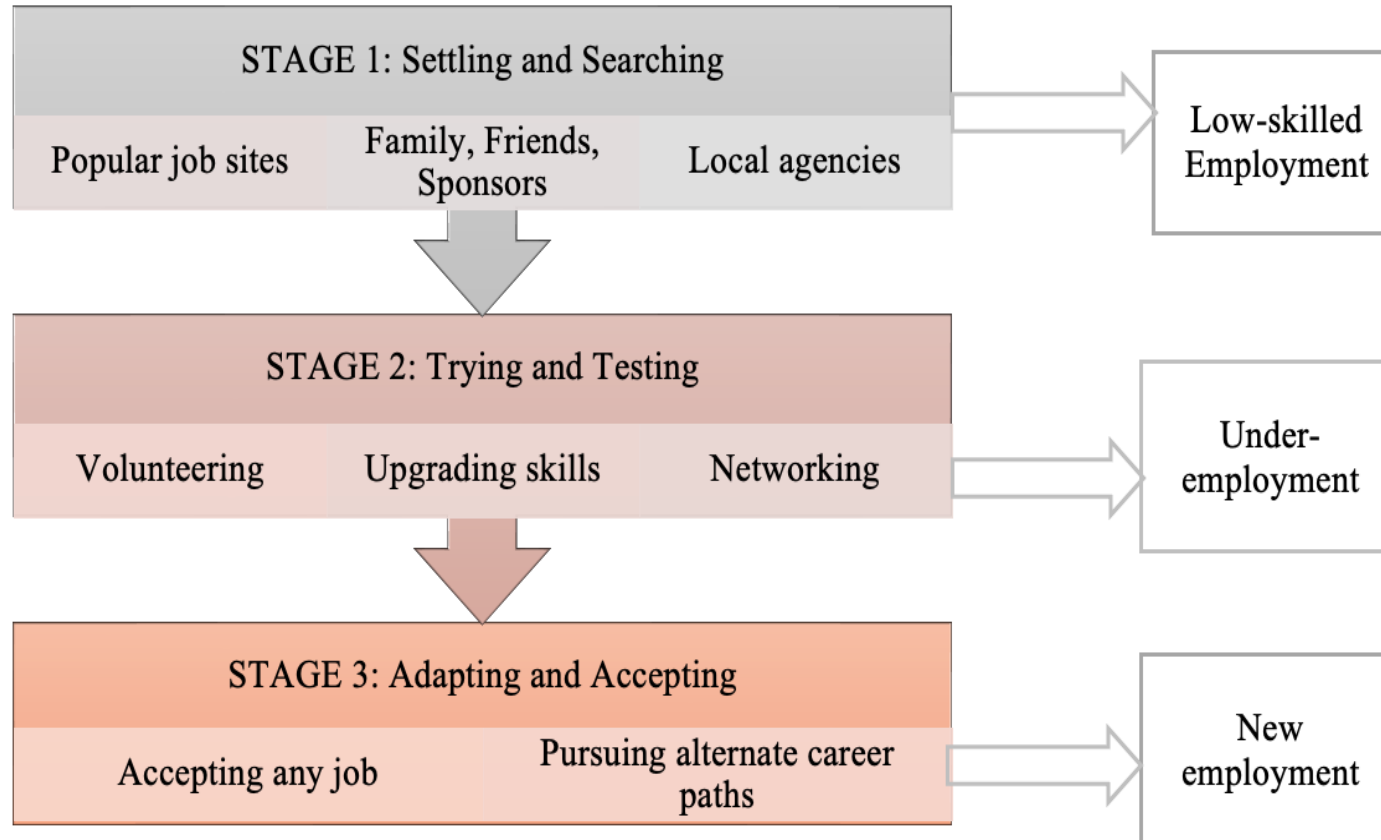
STAGE 1: Settling and Searching

Popular job sites

Family, Friends, Sponsors

Local agencies

Low-skilled Employment

STAGE 2: Trying and Testing

Volunteering

Upgrading skills

Networking

Under-employment

STAGE 3: Adapting and Accepting

Accepting any job

Pursuing alternate career paths

New employment